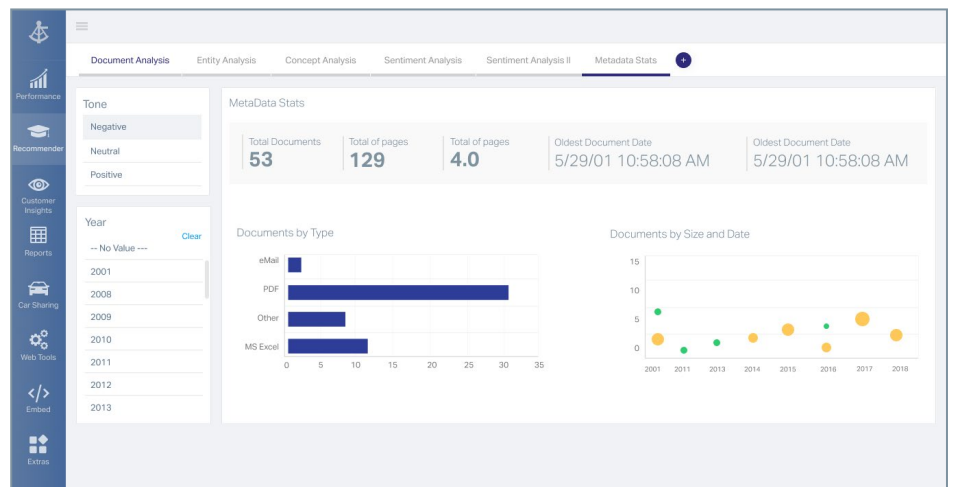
Performance
Recommender
Customer Insights
Reports
Car Sharing
Web Tools
Embed
Extras

Document Analysis
Entity Analysis
Concept Analysis
Sentiment Analysis
Sentiment Analysis II
Metadata Stats
+

Tone
Negative
Neutral
Positive

Year
Clear
-- No Value ---
2001
2008
2009
2010
2011
2012
2013

MetaData Stats

Total Documents
53
Total of pages
129
Total of pages
4.0
Oldest Document Date
5/29/01 10:58:08 AM
Oldest Document Date
5/29/01 10:58:08 AM

Documents by Type
eMail
PDF
Other
MS Excel
0
5
10
15
20
25
30
35

Documents by Size and Date
15
10
5
0
2001
2011
2013
2014
2015
2016
2017
2018